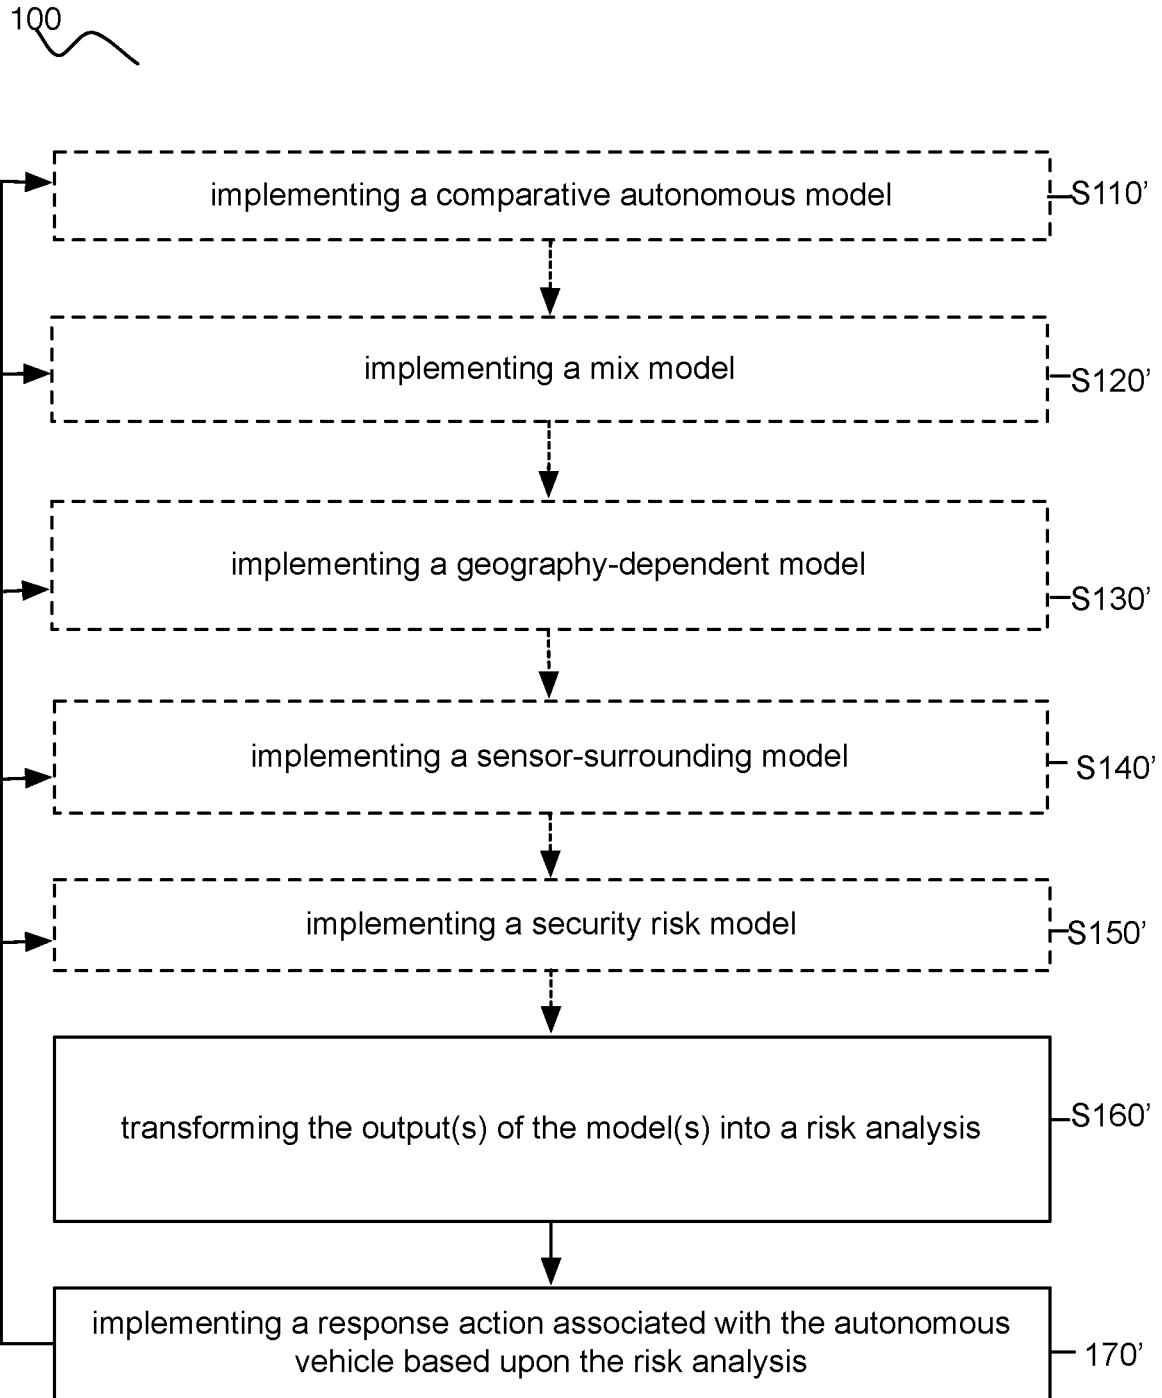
100

implementing a comparative autonomous model

S110'

implementing a mix model

S120'

implementing a geography-dependent model

S130'

implementing a sensor-surrounding model

S140'

implementing a security risk model

S150'

transforming the output(s) of the model(s) into a risk analysis

S160'

implementing a response action associated with the autonomous vehicle based upon the risk analysis

170'